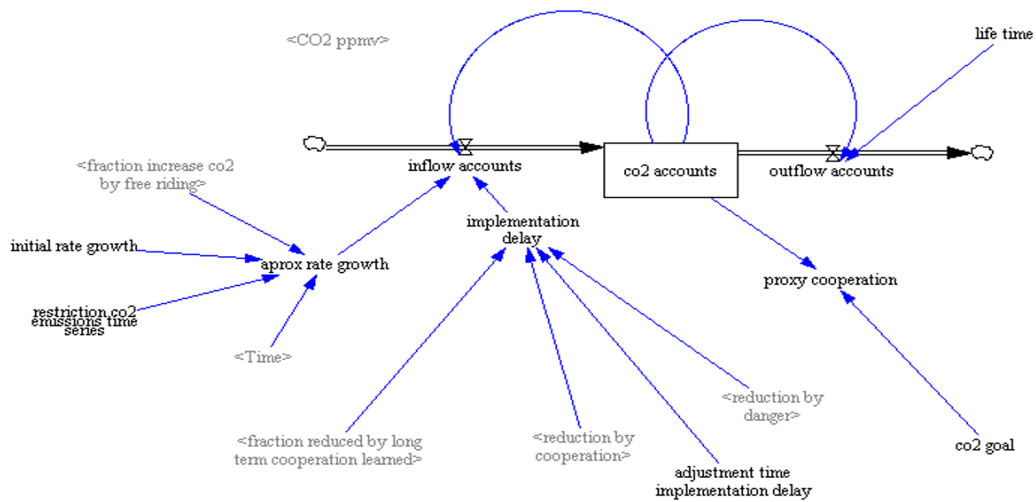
<CO2 ppmv>

life time

inflow accounts

co2 accounts

outflow accounts

<fraction increase co2 by free riding>

implementation delay

initial rate growth

aprox rate growth

proxy cooperation

restriction co2 emissions time series

<Time>

<reduction by danger>

<fraction reduced by long term cooperation learned>

<reduction by cooperation>

co2 goal

adjustment time implementation delay